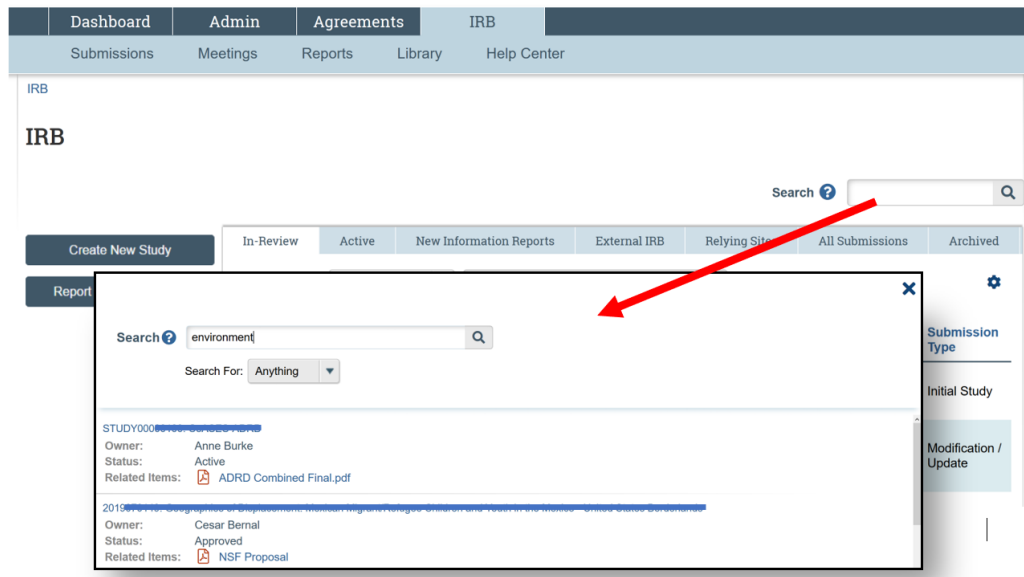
Dashboard Admin Agreements IRB

Submissions Meetings Reports Library Help Center

IRB

IRB

Search

Create New Study

Report

In-Review Active New Information Reports External IRB Relying Sites All Submissions Archived

Submission Type

Initial Study

Modification / Update

Search environment

Search For: Anything

STUDY000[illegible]

Owner: Anne Burke
Status: Active
Related Items: ADRD Combined Final.pdf

2019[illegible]

Owner: Cesar Bernal
Status: Approved
Related Items: NSF Proposal